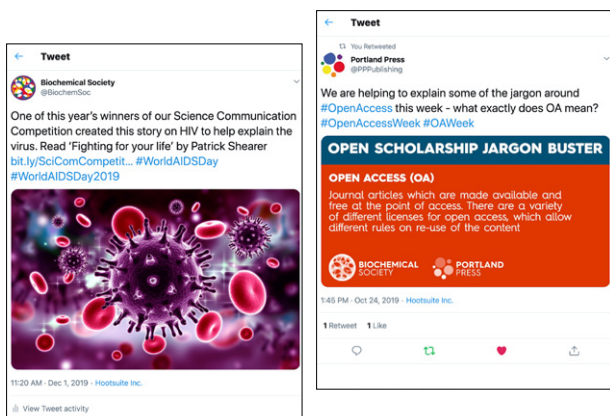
Tweet

Biochemical Society
@BiochemSoc

One of this year's winners of our Science Communication Competition created this story on HIV to help explain the virus. Read 'Fighting for your life' by Patrick Shearer bit.ly/SciComCompetit... #WorldAIDSDay #WorldAIDSDay2019

11:20 AM · Dec 1, 2019 · Hootsuite Inc.

View Tweet activity

Tweet

You Retweeted

Portland Press
@PPPublishing

We are helping to explain some of the jargon around #OpenAccess this week - what exactly does OA mean? #OpenAccessWeek #OAWeek

OPEN SCHOLARSHIP JARGON BUSTER

OPEN ACCESS (OA)

Journal articles which are made available and free at the point of access. There are a variety of different licenses for open access, which allow different rules on re-use of the content

BIOCHEMICAL SOCIETY

PORTLAND PRESS

1:45 PM · Oct 24, 2019 · Hootsuite Inc.

1 Retweet 1 Like